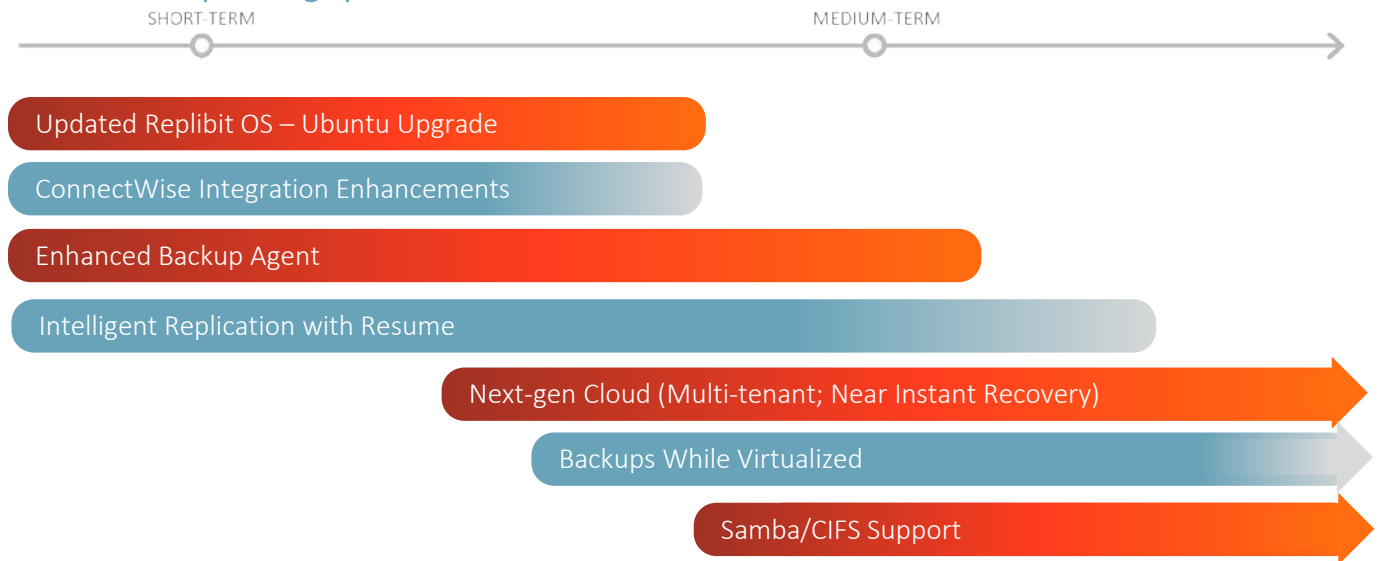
SHORT-TERM

MEDIUM-TERM

Updated Replibit OS – Ubuntu Upgrade

ConnectWise Integration Enhancements

Enhanced Backup Agent

Intelligent Replication with Resume

Next-gen Cloud (Multi-tenant; Near Instant Recovery)

Backups While Virtualized

Samba/CIFS Support